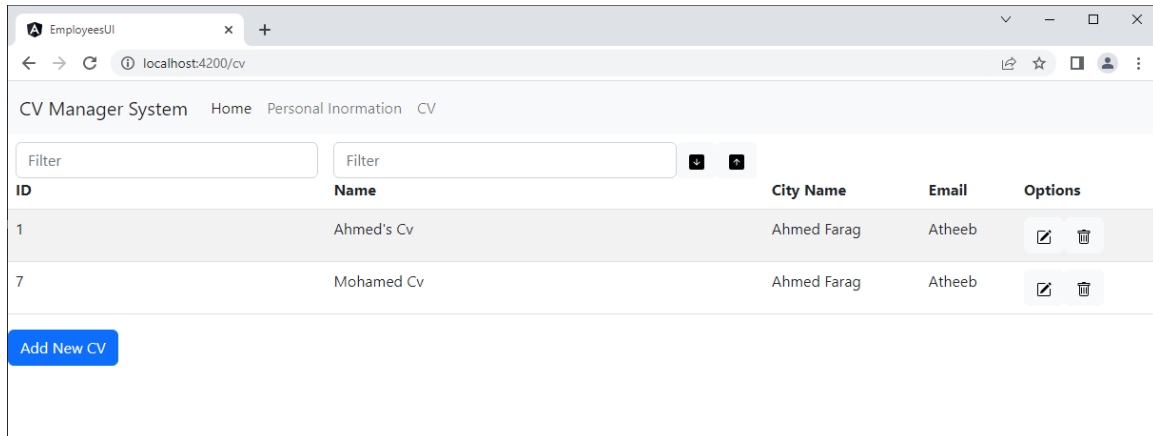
EmployeesUI
localhost:4200/cv

CV Manager System Home Personal Inormation CV

Filter
Filter

| ID | Name | City Name | Email | Options |
|---|---|---|---|---|
| 1 | Ahmed's Cv | Ahmed Farag | Atheeb | |
| 7 | Mohamed Cv | Ahmed Farag | Atheeb | |

Add New CV